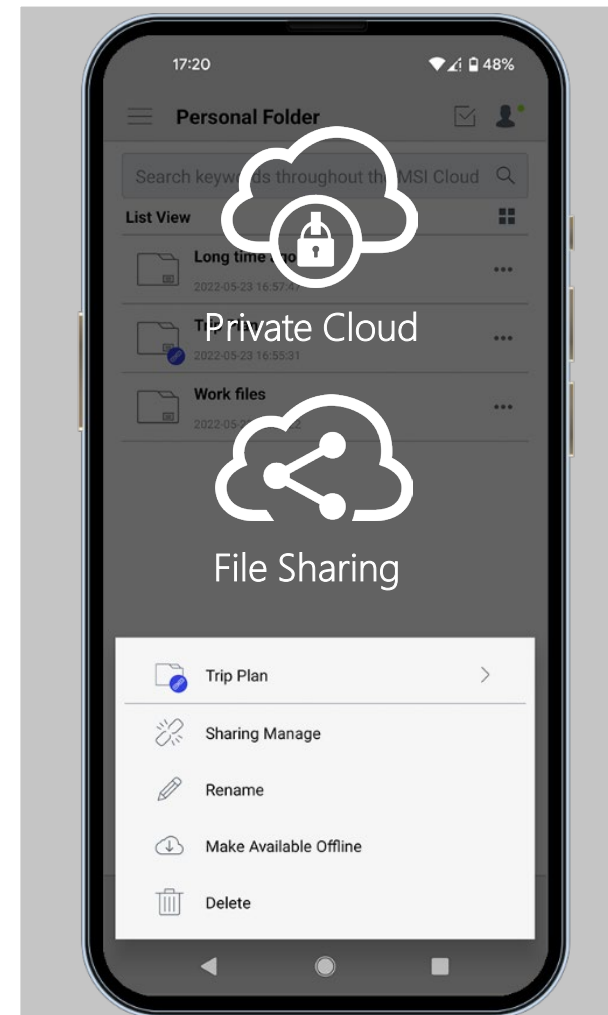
17:20

48%

Personal Folder

Search keyw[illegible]ds throughout th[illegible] MSI Cloud

List View

Long time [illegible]

2022-05-23 16:57:4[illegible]

T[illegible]

2022-05-23 16:55:31

Work files

2022-05-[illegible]2

Private Cloud

File Sharing

Trip Plan

Sharing Manage

Rename

Make Available Offline

Delete